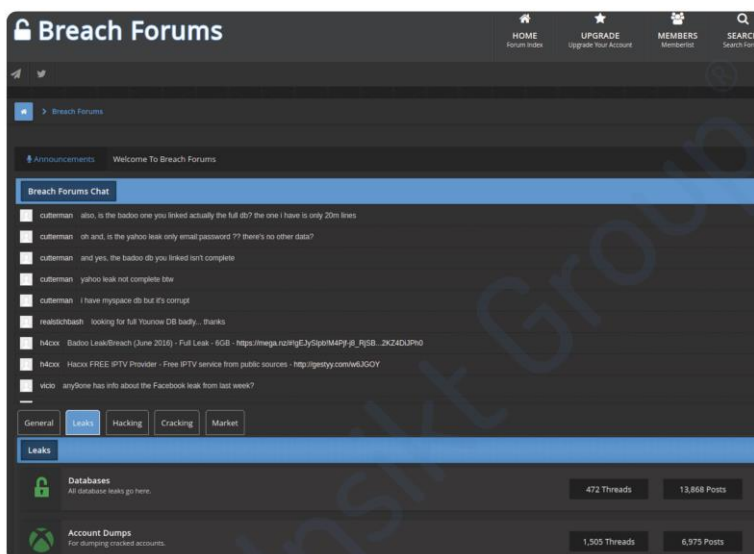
Breach Forums

HOME
Forum Index

UPGRADE
Upgrade Your Account

MEMBERS
Memberlist

SEARC
Search For

> Breach Forums

Announcements Welcome To Breach Forums

Breach Forums Chat

cutterman also, is the badoo one you linked actually the full db? the one i have is only 20m lines

cutterman oh and, is the yahoo leak only email:password ?? there's no other data?

cutterman and yes, the badoo db you linked isn't complete

cutterman yahoo leak not complete btw

cutterman i have myspace db but it's corrupt

realstichbash looking for full Younow DB badly... thanks

h4cxx Badoo Leak/Breach (June 2016) - Full Leak - 6GB - https://mega.nz/#!gEJySlpb!M4Pjf-j8_RjSB...2KZ4DiJPh0

h4cxx Hacxx FREE IPTV Provider - Free IPTV service from public sources - http://gestyy.com/w6JGOY

vicio any9one has info about the Facebook leak from last week?

General Leaks Hacking Cracking Market

Leaks

Databases
All database leaks go here.

472 Threads

13,868 Posts

Account Dumps
For dumping cracked accounts.

1,505 Threads

6,975 Posts